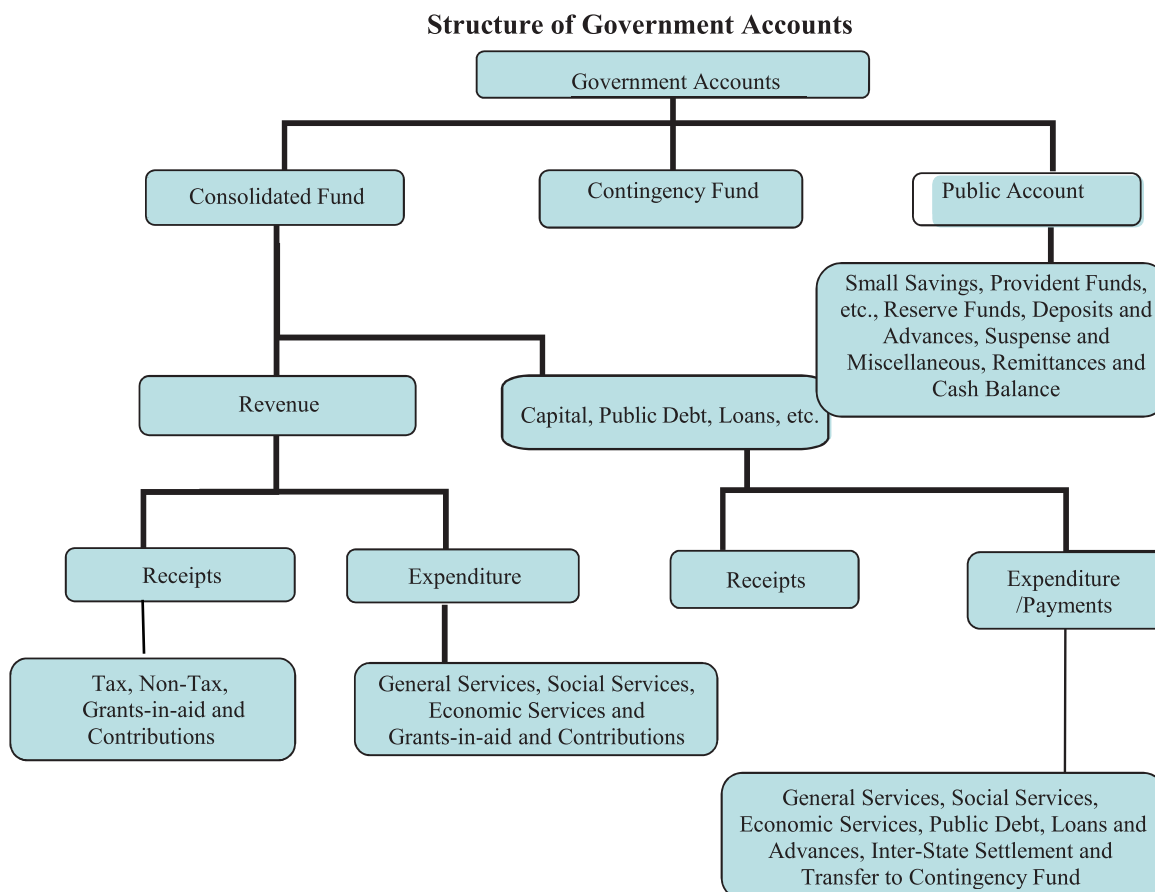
Structure of Government Accounts

Government Accounts

Consolidated Fund

Contingency Fund

Public Account

Small Savings, Provident Funds, etc., Reserve Funds, Deposits and Advances, Suspense and Miscellaneous, Remittances and Cash Balance

Revenue

Capital, Public Debt, Loans, etc.

Receipts

Expenditure

Receipts

Expenditure /Payments

Tax, Non-Tax, Grants-in-aid and Contributions

General Services, Social Services, Economic Services and Grants-in-aid and Contributions

General Services, Social Services, Economic Services, Public Debt, Loans and Advances, Inter-State Settlement and Transfer to Contingency Fund